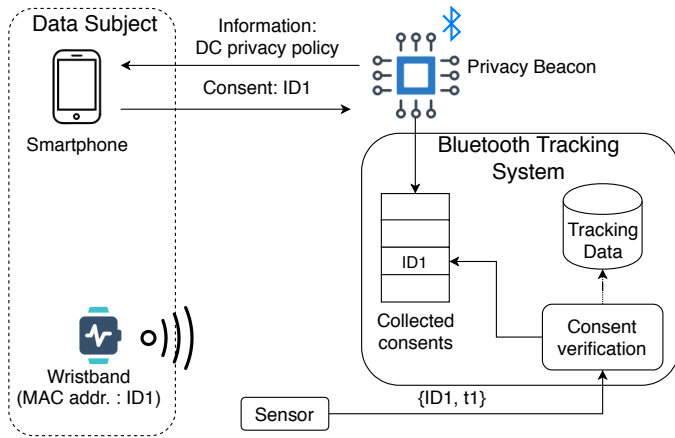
Data Subject

Information: DC privacy policy

Consent: ID1

Privacy Beacon

Smartphone

Bluetooth Tracking System

Tracking Data

ID1

Collected consents

Consent verification

Wristband (MAC addr. : ID1)

Sensor

{ID1, t1}